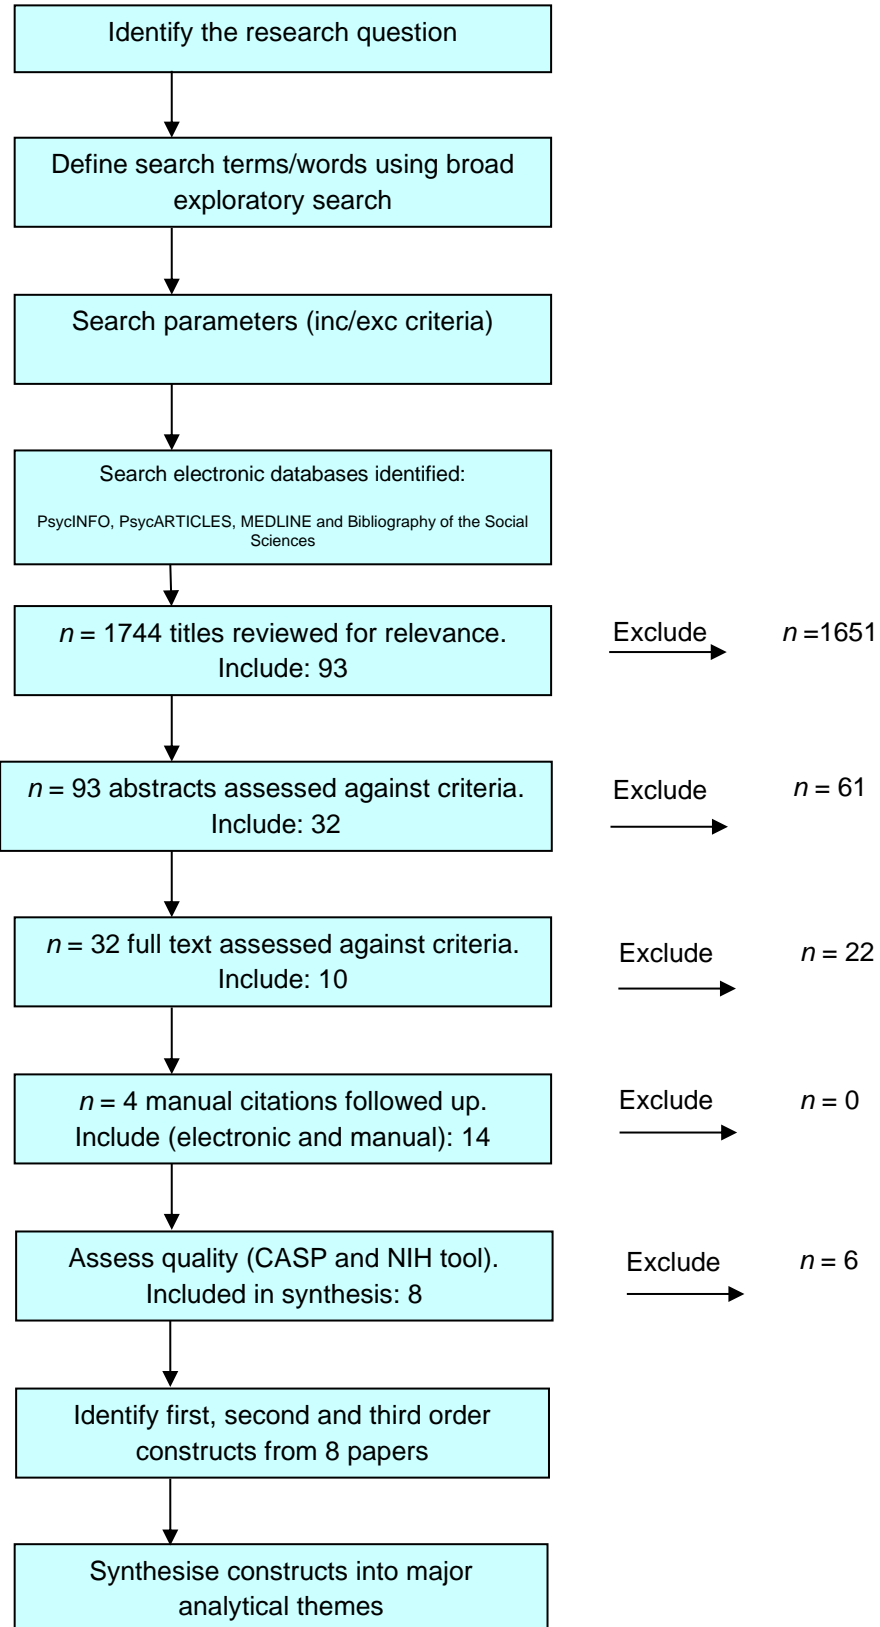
Identify the research question

Define search terms/words using broad exploratory search

Search parameters (inc/exc criteria)

Search electronic databases identified:

PsycINFO, PsycARTICLES, MEDLINE and Bibliography of the Social Sciences

*n* = 1744 titles reviewed for relevance. Include: 93

Exclude *n* =1651

*n* = 93 abstracts assessed against criteria. Include: 32

Exclude *n* = 61

*n* = 32 full text assessed against criteria. Include: 10

Exclude *n* = 22

*n* = 4 manual citations followed up. Include (electronic and manual): 14

Exclude *n* = 0

Assess quality (CASP and NIH tool). Included in synthesis: 8

Exclude *n* = 6

Identify first, second and third order constructs from 8 papers

Synthesise constructs into major analytical themes